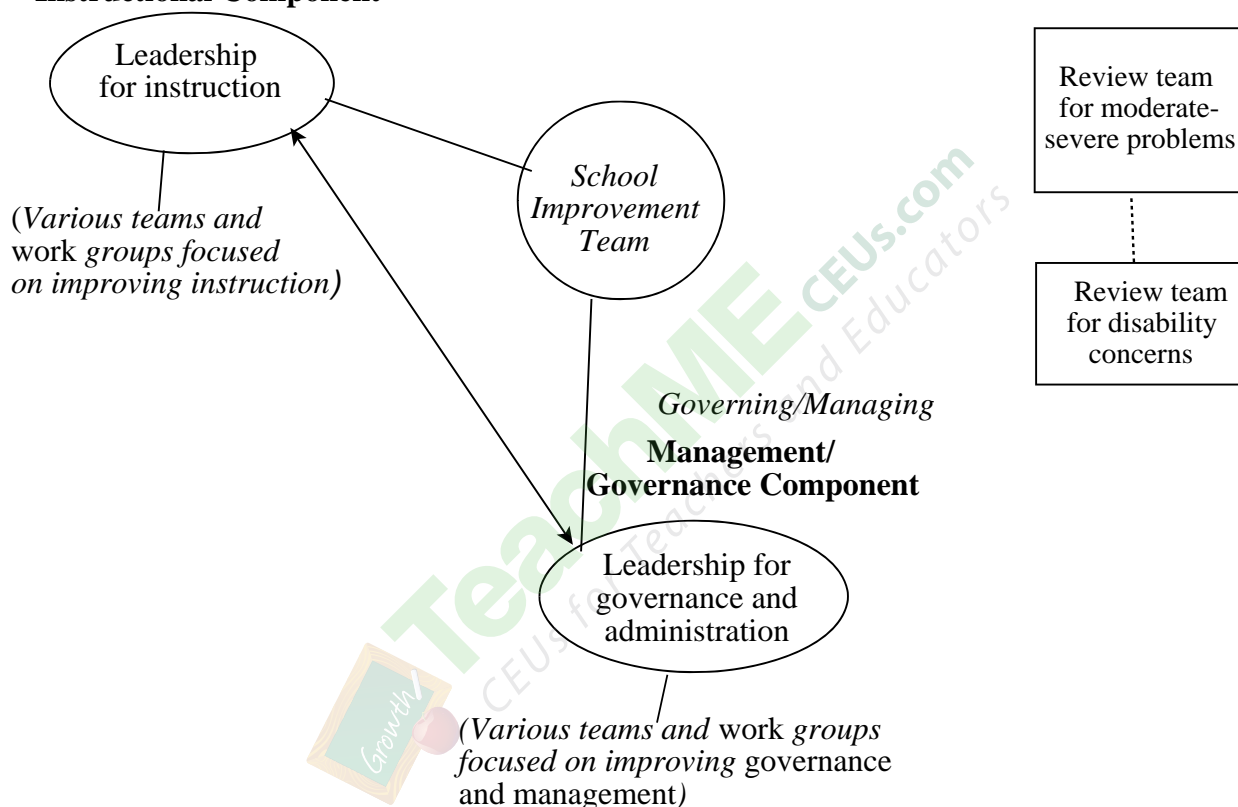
Instructional Component

Leadership for instruction

(Various teams and work groups focused on improving instruction)

School Improvement Team

Review team for moderate-severe problems

Review team for disability concerns

Governing/Managing

Management/ Governance Component

Leadership for governance and administration

(Various teams and work groups focused on improving governance and management)

TeachME CEUs.com CEUs for Teachers and Educators

Growth